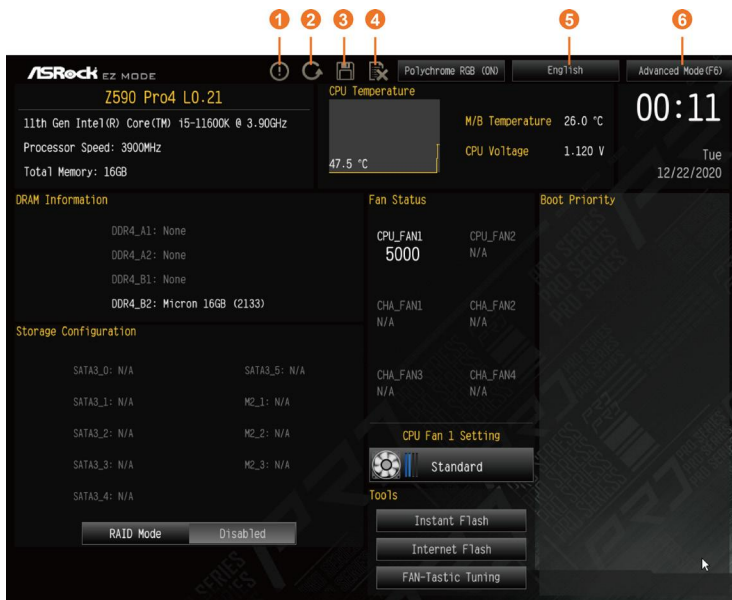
1 2 3 4 5 6

ASRock EZ MODE

Polychrome RGB (ON)
English
Advanced Mode(F6)

Z590 Pro4 L0.21
11th Gen Intel(R) Core(TM) i5-11600K @ 3.90GHz
Processor Speed: 3900MHz
Total Memory: 16GB

CPU Temperature
47.5 °C
M/B Temperature 26.0 °C
CPU Voltage 1.120 V

00:11
Tue
12/22/2020

DRAM Information
DDR4_A1: None
DDR4_A2: None
DDR4_B1: None
DDR4_B2: Micron 16GB (2133)

Storage Configuration
SATA3_0: N/A
SATA3_5: N/A
SATA3_1: N/A
M2_1: N/A
SATA3_2: N/A
M2_2: N/A
SATA3_3: N/A
M2_3: N/A
SATA3_4: N/A

RAID Mode Disabled

Fan Status
CPU_FAN1
5000
CPU_FAN2
N/A
CHA_FAN1
N/A
CHA_FAN2
N/A
CHA_FAN3
N/A
CHA_FAN4
N/A

CPU Fan 1 Setting
Standard

Tools
Instant Flash
Internet Flash
FAN-Tastic Tuning

Boot Priority